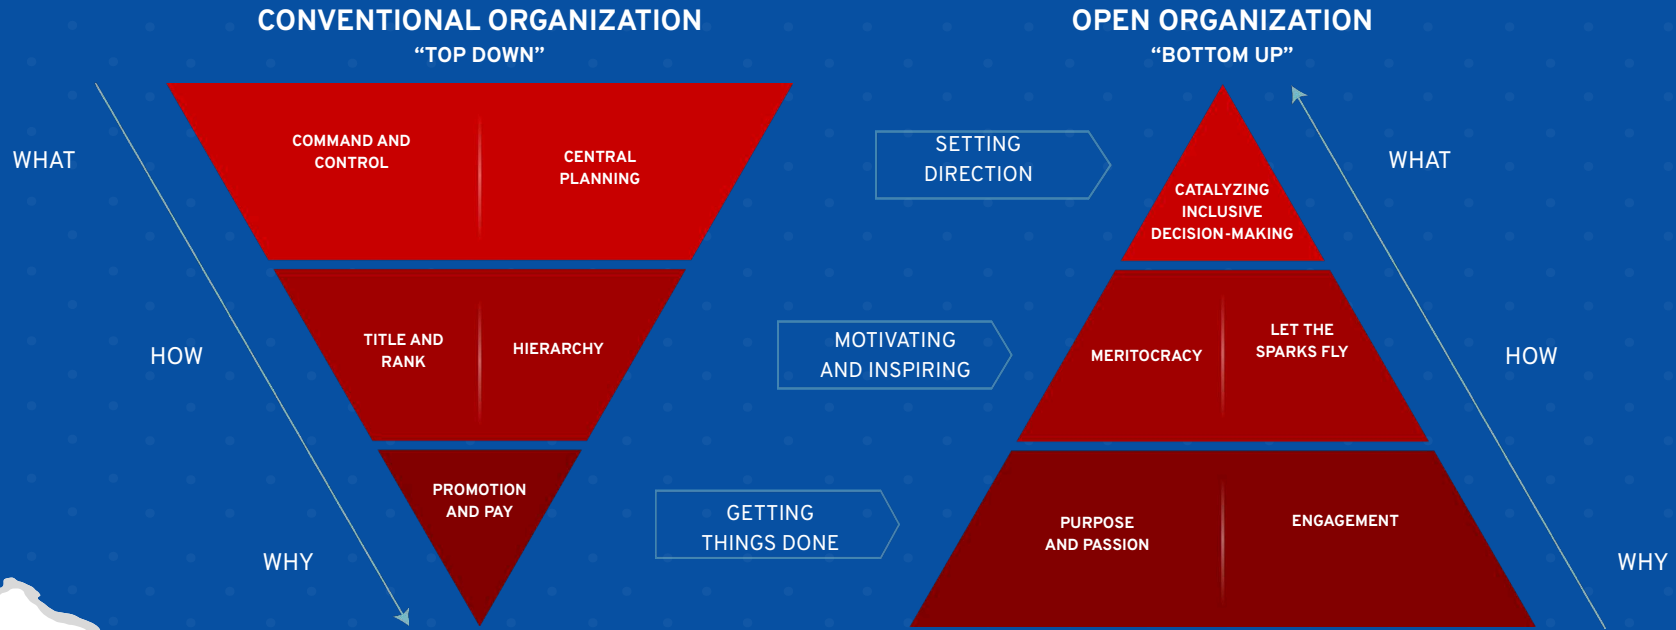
CONVENTIONAL ORGANIZATION
“TOP DOWN”

WHAT

COMMAND AND CONTROL

CENTRAL PLANNING

HOW

TITLE AND RANK

HIERARCHY

WHY

PROMOTION AND PAY

SETTING DIRECTION

MOTIVATING AND INSPIRING

GETTING THINGS DONE

OPEN ORGANIZATION
“BOTTOM UP”

CATALYZING INCLUSIVE DECISION-MAKING

WHAT

MERITOCRACY

LET THE SPARKS FLY

HOW

PURPOSE AND PASSION

ENGAGEMENT

WHY